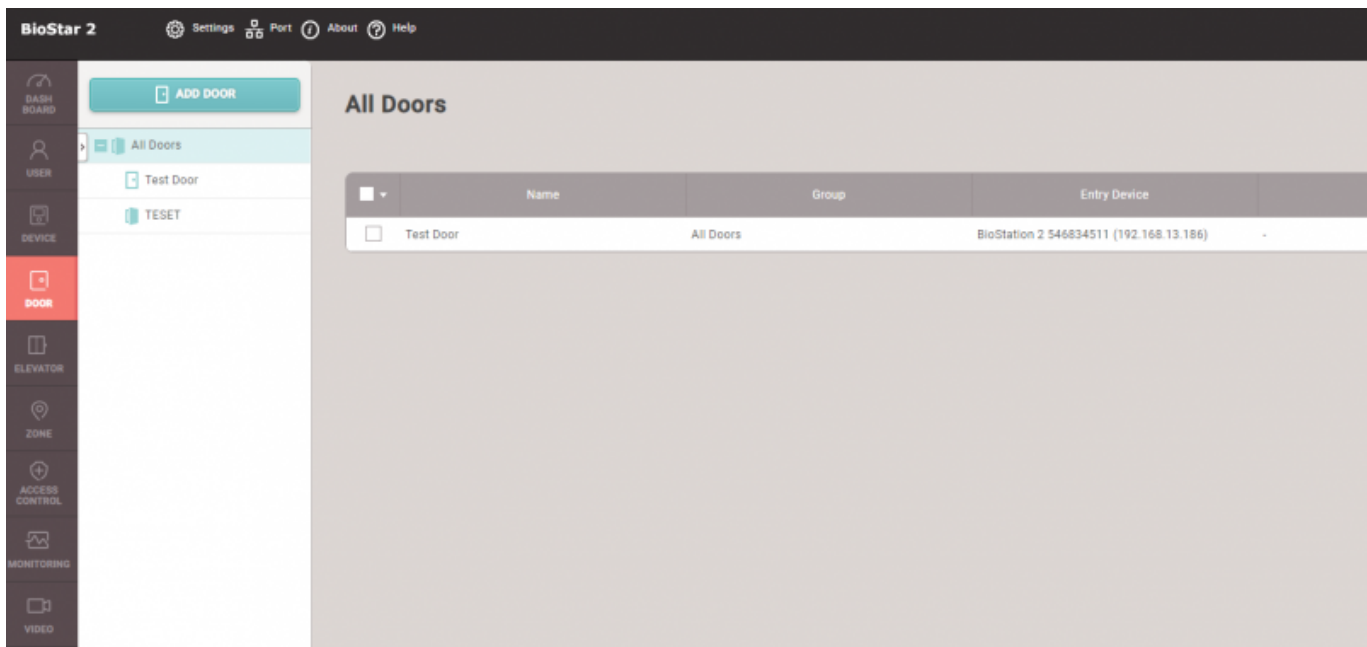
BioStar 2

Settings Port About Help

DASH BOARD

USER

DEVICE

DOOR

ELEVATOR

ZONE

ACCESS CONTROL

MONITORING

VIDEO

ADD DOOR

All Doors

Test Door

TESET

All Doors

| | Name | Group | Entry Device | |
|---|---|---|---|---|
| | Test Door | All Doors | BioStation 2 546834511 (192.168.13.186) | - |